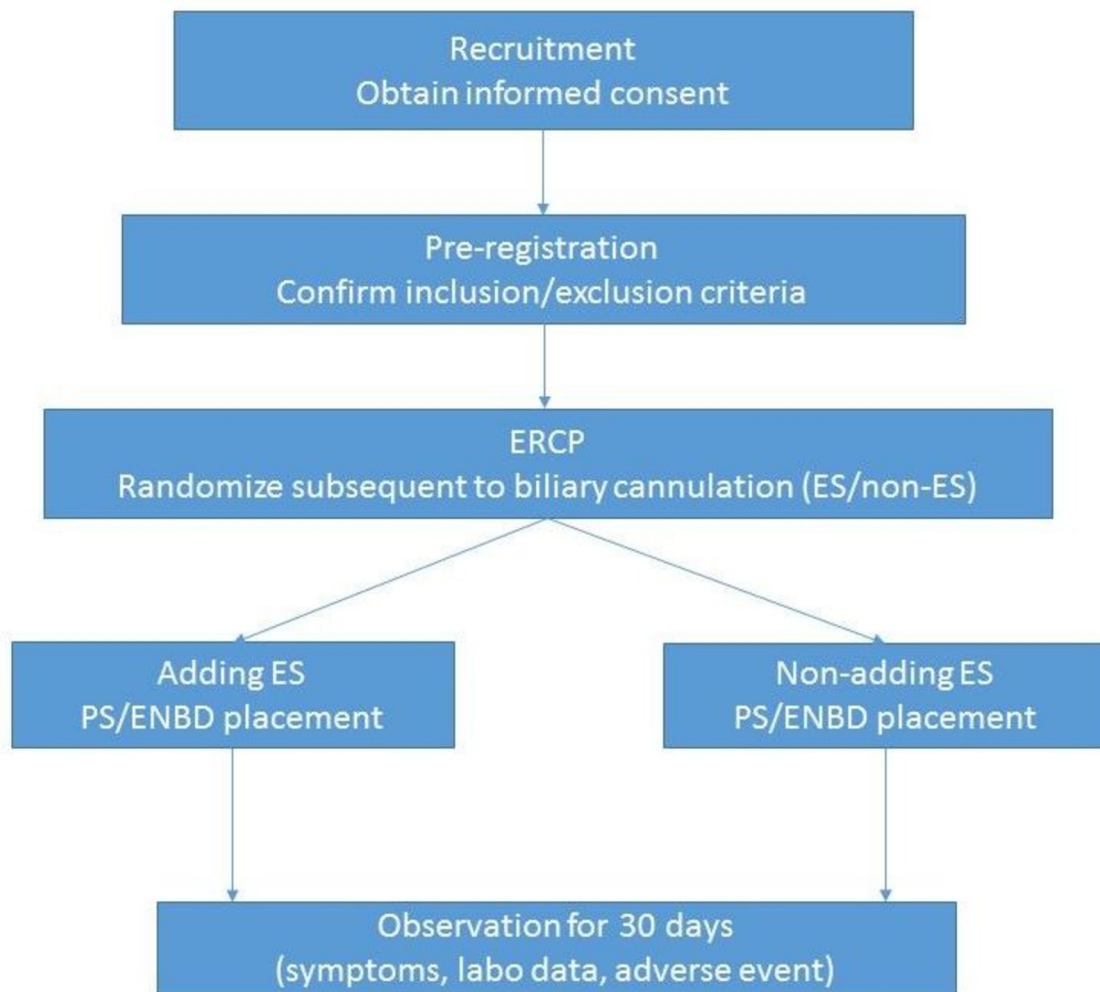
Recruitment
Obtain informed consent

Pre-registration
Confirm inclusion/exclusion criteria

ERCP
Randomize subsequent to biliary cannulation (ES/non-ES)

Adding ES
PS/ENBD placement

Non-adding ES
PS/ENBD placement

Observation for 30 days
(symptoms, labo data, adverse event)